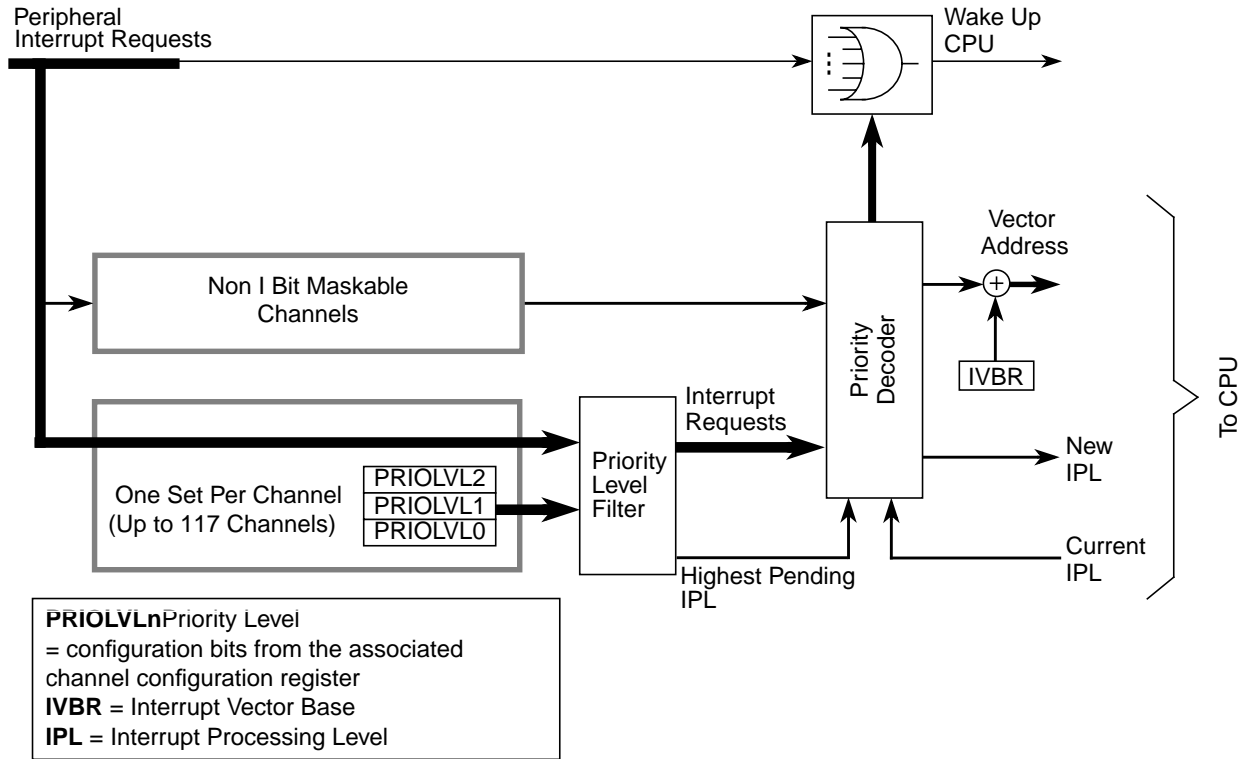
Peripheral Interrupt Requests

Wake Up CPU

Vector Address

Non I Bit Maskable Channels

Priority Decoder

IVBR

To CPU

Interrupt Requests

Priority Level Filter

New IPL

One Set Per Channel (Up to 117 Channels)

PRIOLVL2
PRIOLVL1
PRIOLVL0

Current IPL

Highest Pending IPL

**PRIOLVLn**Priority Level
= configuration bits from the associated channel configuration register
**IVBR** = Interrupt Vector Base
**IPL** = Interrupt Processing Level